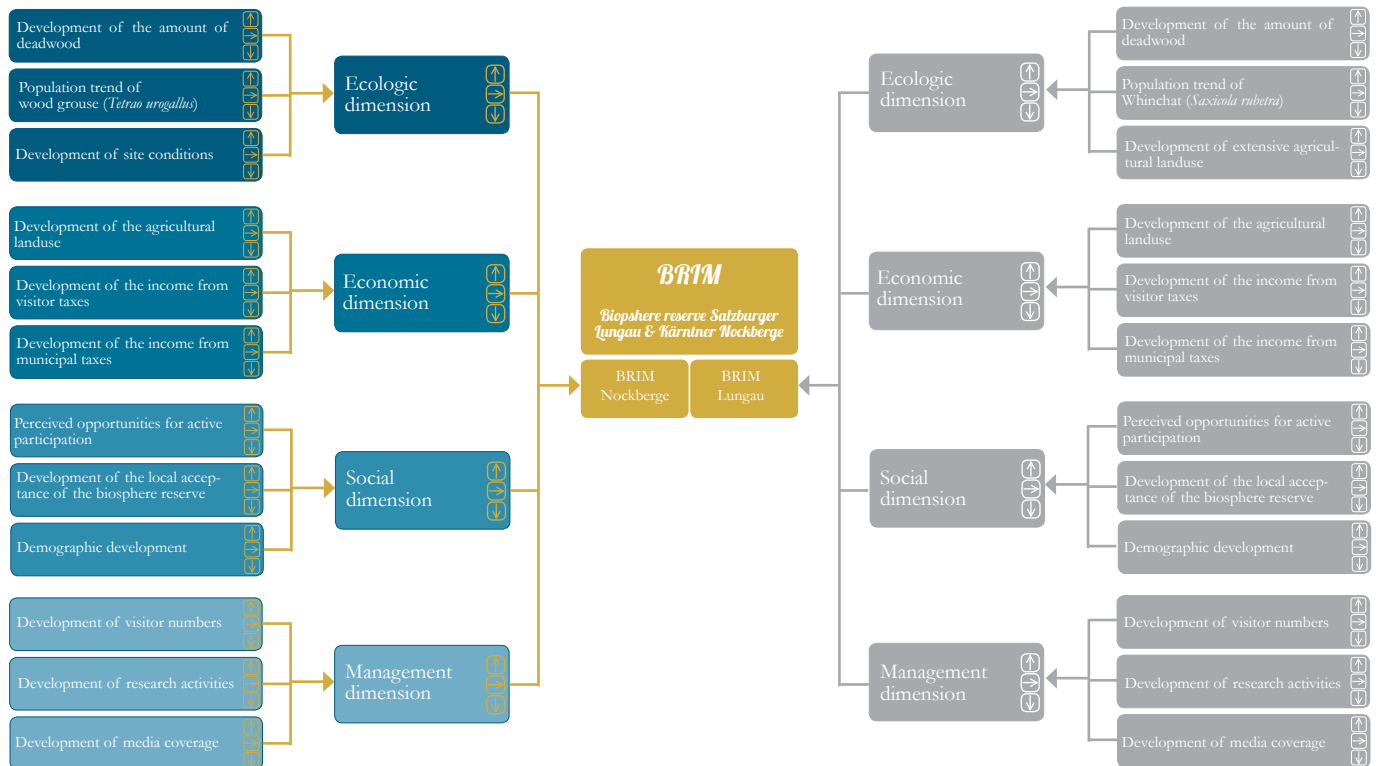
Development of the amount of deadwood

Population trend of wood grouse (*Tetrao urogallus*)

Development of site conditions

Ecologic dimension

Development of the agricultural landuse

Development of the income from visitor taxes

Development of the income from municipal taxes

Economic dimension

Perceived opportunities for active participation

Development of the local acceptance of the biosphere reserve

Demographic development

Social dimension

Development of visitor numbers

Development of research activities

Development of media coverage

Management dimension

BRIM

Biopshere reserve Salzburger Lungau & Kärntner Nockberge

BRIM Nockberge

BRIM Lungau

Ecologic dimension

Development of the amount of deadwood

Population trend of Whinchat (*Saxicola rubetra*)

Development of extensive agricultural landuse

Economic dimension

Development of the agricultural landuse

Development of the income from visitor taxes

Development of the income from municipal taxes

Social dimension

Perceived opportunities for active participation

Development of the local acceptance of the biosphere reserve

Demographic development

Management dimension

Development of visitor numbers

Development of research activities

Development of media coverage